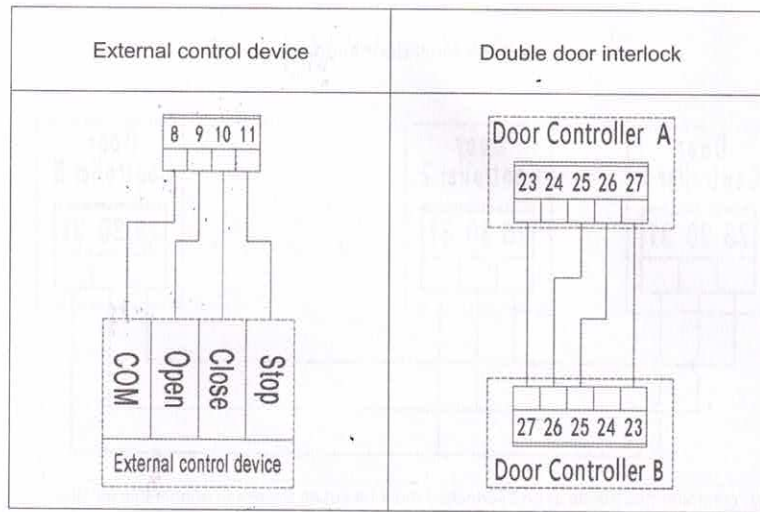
| External control device | Double door interlock |
|---|---|
| 8 9 10 11<br>COM Open Close Stop<br>External control device | Door Controller A<br>23 24 25 26 27<br>27 26 25 24 23<br>Door Controller B |